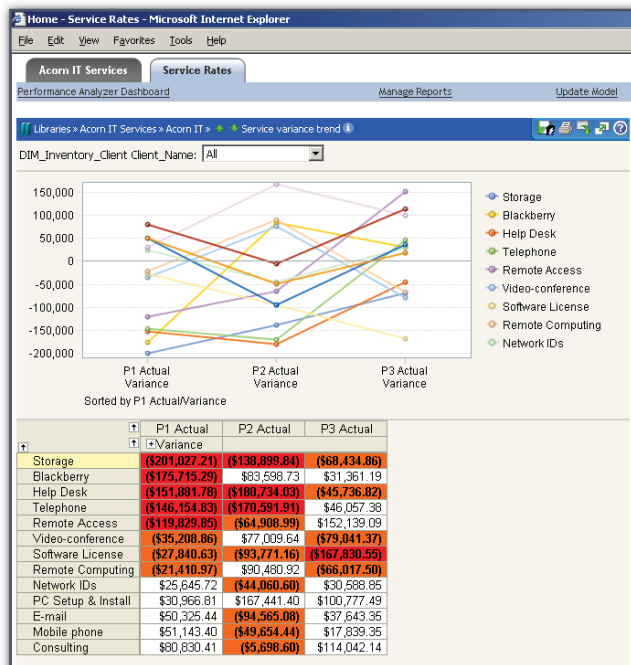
Home - Service Rates - Microsoft Internet Explorer

File Edit View Favorites Tools Help

Acorn IT Services | Service Rates

Performance Analyzer Dashboard | Manage Reports | Update Model

Libraries » Acorn IT Services » Acorn IT » Service variance trend

DIM_Inventory_Client Client_Name: All

150,000
100,000
50,000
0
-50,000
-100,000
-150,000
-200,000

P1 Actual Variance | P2 Actual Variance | P3 Actual Variance

Sorted by P1 Actual/Variance

Storage
Blackberry
Help Desk
Telephone
Remote Access
Video-conference
Software License
Remote Computing
Network IDs

| | P1 Actual | P2 Actual | P3 Actual |
|---|---|---|---|
| Variance | | | |
| Storage | ($201,027.21) | ($138,899.84) | ($68,434.86) |
| Blackberry | ($175,715.29) | $83,598.73 | $31,361.19 |
| Help Desk | ($151,881.78) | ($180,734.03) | ($45,736.82) |
| Telephone | ($146,154.83) | ($170,591.91) | $46,057.38 |
| Remote Access | ($119,829.85) | ($64,908.99) | $152,139.09 |
| Video-conference | ($35,208.86) | $77,009.64 | ($79,041.37) |
| Software License | ($27,840.63) | ($93,771.16) | ($167,830.55) |
| Remote Computing | ($21,410.97) | $90,480.92 | ($66,017.50) |
| Network IDs | $25,645.72 | ($44,060.60) | $30,588.85 |
| PC Setup & Install | $30,966.81 | $167,441.40 | $100,777.49 |
| E-mail | $50,325.44 | ($94,565.08) | $37,643.35 |
| Mobile phone | $51,143.40 | ($49,654.44) | $17,839.35 |
| Consulting | $80,830.41 | ($5,698.60) | $114,042.14 |